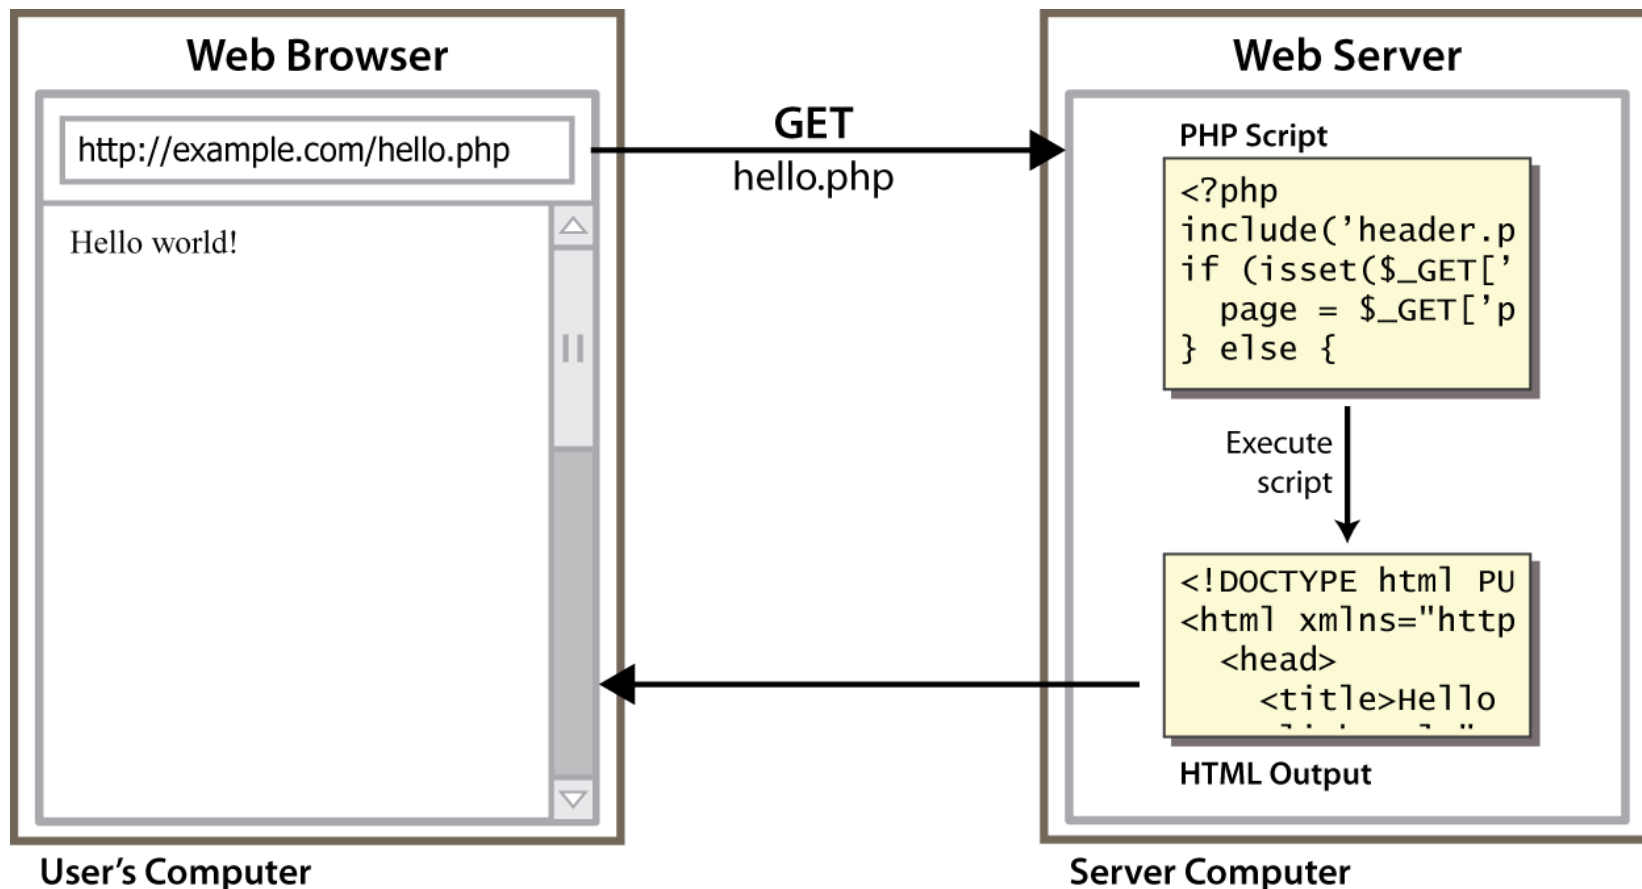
Web Browser

http://example.com/hello.php

Hello world!

GET
hello.php

Web Server

PHP Script

<?php
include('header.p
if (isset($_GET['
  page = $_GET['p
} else {

Execute script

<!DOCTYPE html PU
<html xmlns="http
  <head>
    <title>Hello
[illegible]

HTML Output

User's Computer

Server Computer